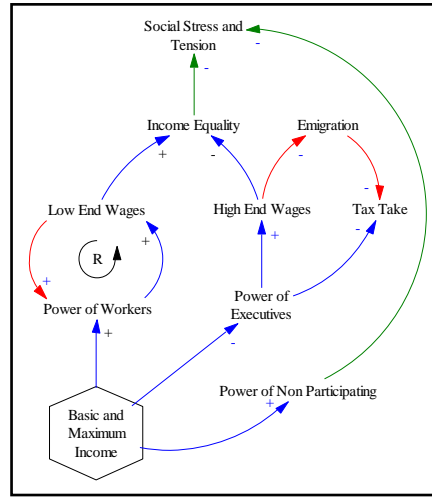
Social Stress and Tension

-

-

Income Equality

Emigration

+

-

-

Low End Wages

High End Wages

Tax Take

-

+

R

+

+

-

Power of Workers

Power of Executives

+

-

Power of Non Participating

+

Basic and Maximum Income